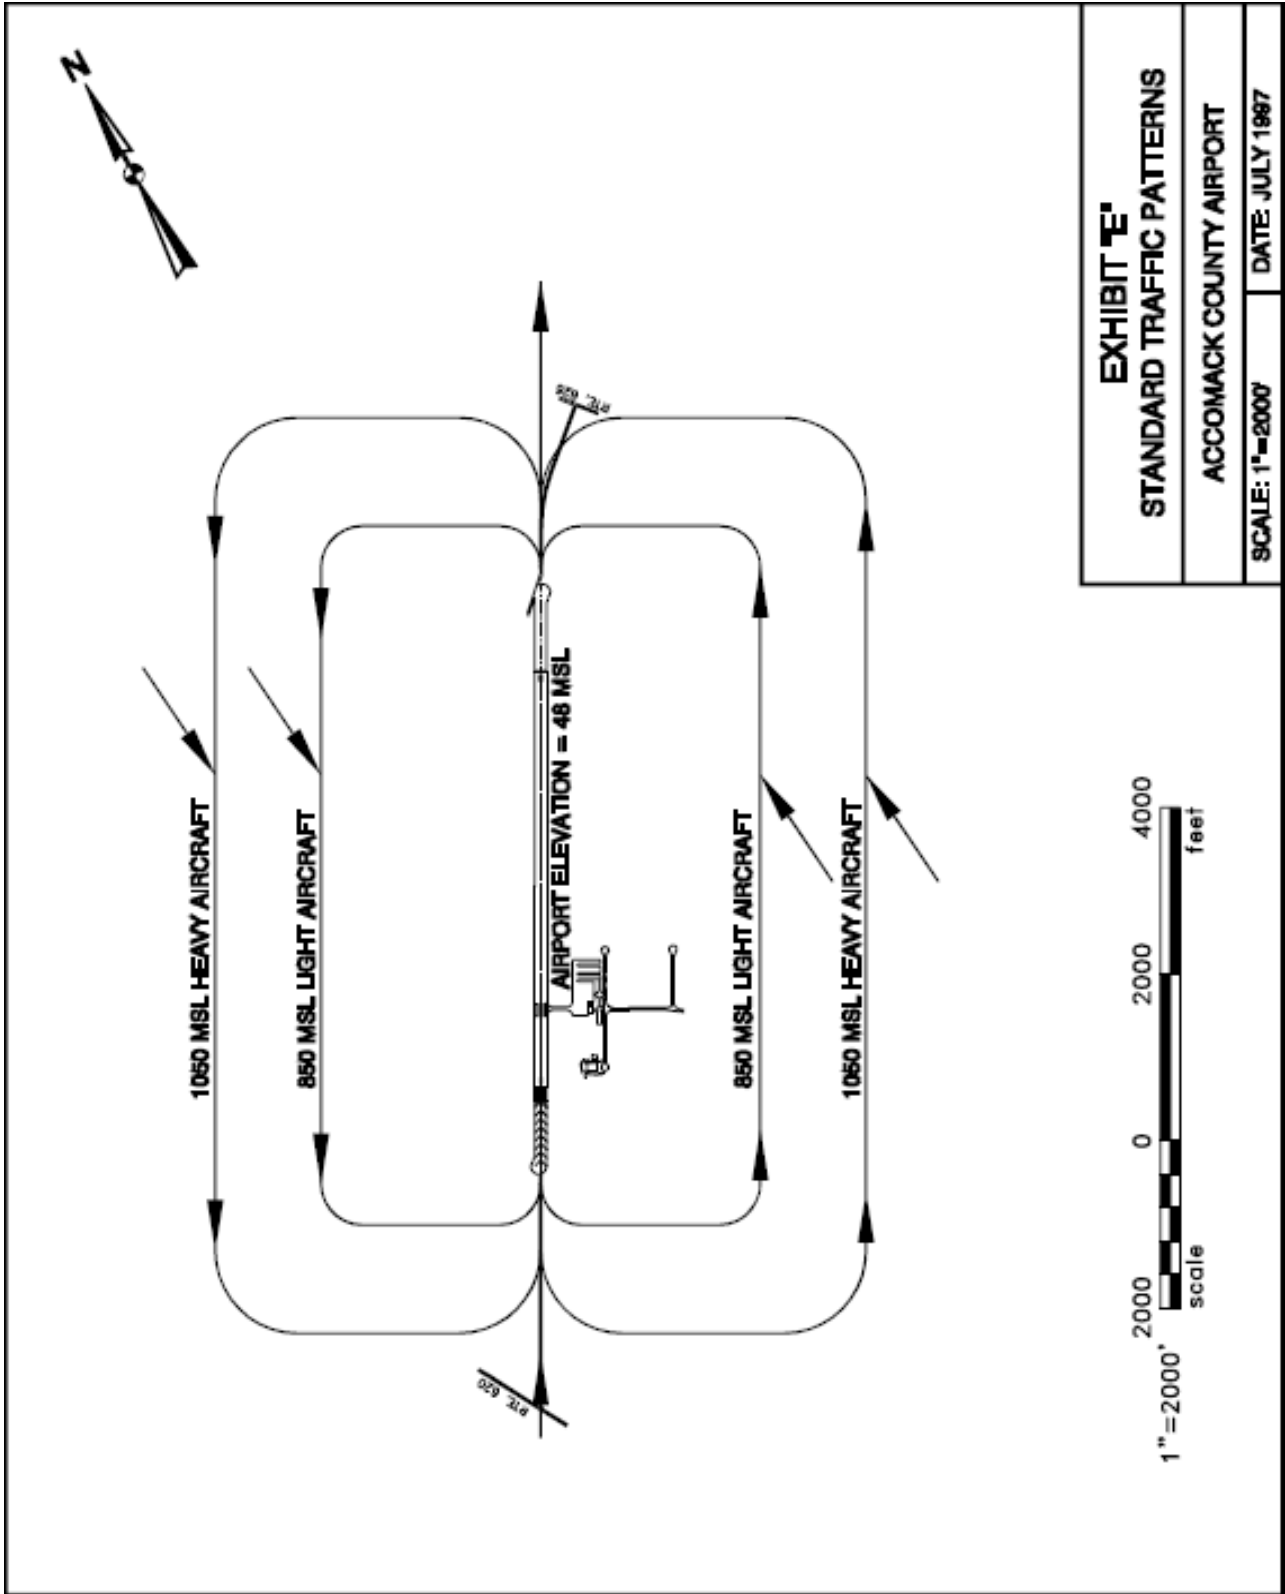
EXHIBIT "E"
STANDARD TRAFFIC PATTERNS

ACCOMACK COUNTY AIRPORT

SCALE: 1"=2000'

DATE: JULY 1997

N

RTE. 626

RTE. 620

1050 MSL HEAVY AIRCRAFT

850 MSL LIGHT AIRCRAFT

AIRPORT ELEVATION = 48 MSL

850 MSL LIGHT AIRCRAFT

1050 MSL HEAVY AIRCRAFT

2000 0 2000 4000
scale feet
1"=2000'